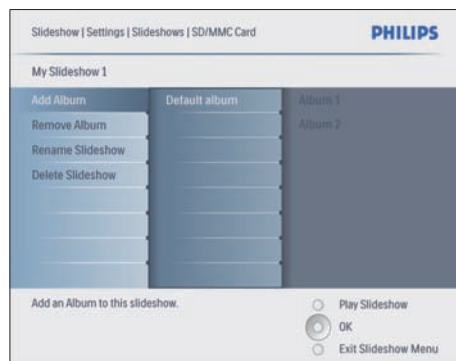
Slideshow | Settings | Slideshows | SD/MMC Card

PHILIPS

My Slideshow 1

Add Album
Remove Album
Rename Slideshow
Delete Slideshow

Default album

Album 1
Album 2

Add an Album to this slideshow.

Play Slideshow
OK
Exit Slideshow Menu